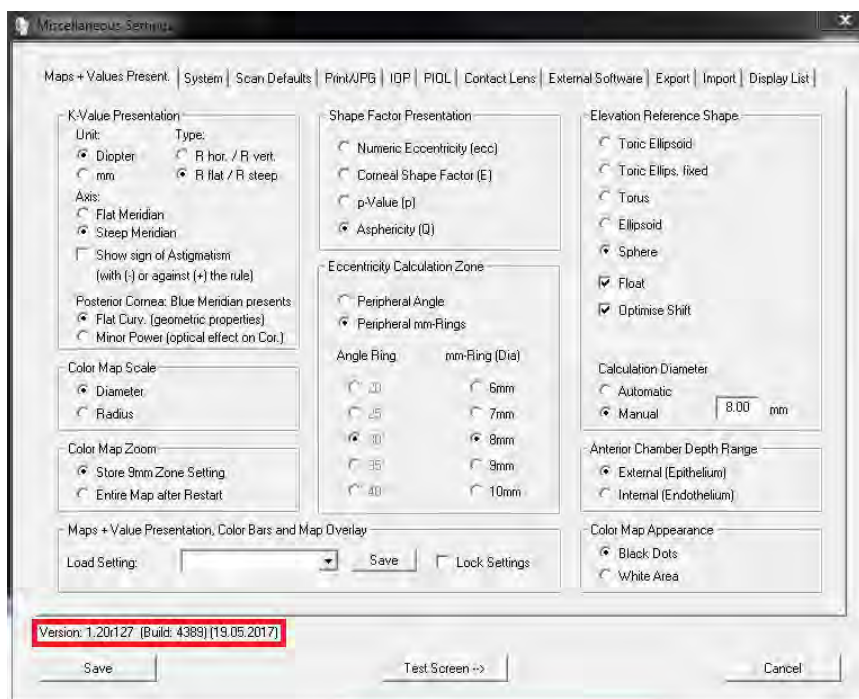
Miscellaneous Settings

Maps + Values Present. | System | Scan Defaults | Print/JPG | IOP | PIOL | Contact Lens | External Software | Export | Import | Display List

K-Value Presentation
Unit:
Diopter
mm
Type:
R hor. / R vert.
R flat / R steep
Axis:
Flat Meridian
Steep Meridian
Show sign of Astigmatism (with (-) or against (+) the rule)
Posterior Cornea: Blue Meridian presents
Flat Curv. (geometric properties)
Minor Power (optical effect on Cor.)

Color Map Scale
Diameter
Radius

Color Map Zoom
Store 9mm Zone Setting
Entire Map after Restart

Shape Factor Presentation
Numeric Eccentricity (ecc)
Corneal Shape Factor (E)
p-Value (p)
Asphericity (Q)

Eccentricity Calculation Zone
Peripheral Angle
Peripheral mm-Rings
Angle Ring
20
25
30
35
40
mm-Ring (Dia)
6mm
7mm
8mm
9mm
10mm

Elevation Reference Shape
Toric Ellipsoid
Toric Ellips. fixed
Torus
Ellipsoid
Sphere
Float
Optimise Shift
Calculation Diameter
Automatic
Manual 8.00 mm

Anterior Chamber Depth Range
External (Epithelium)
Internal (Endothelium)

Maps + Value Presentation, Color Bars and Map Overlay
Load Setting: Save Lock Settings

Color Map Appearance
Black Dots
White Area

Version: 1.20r127 (Build: 4389) (19.05.2017)

Save
Test Screen -->
Cancel